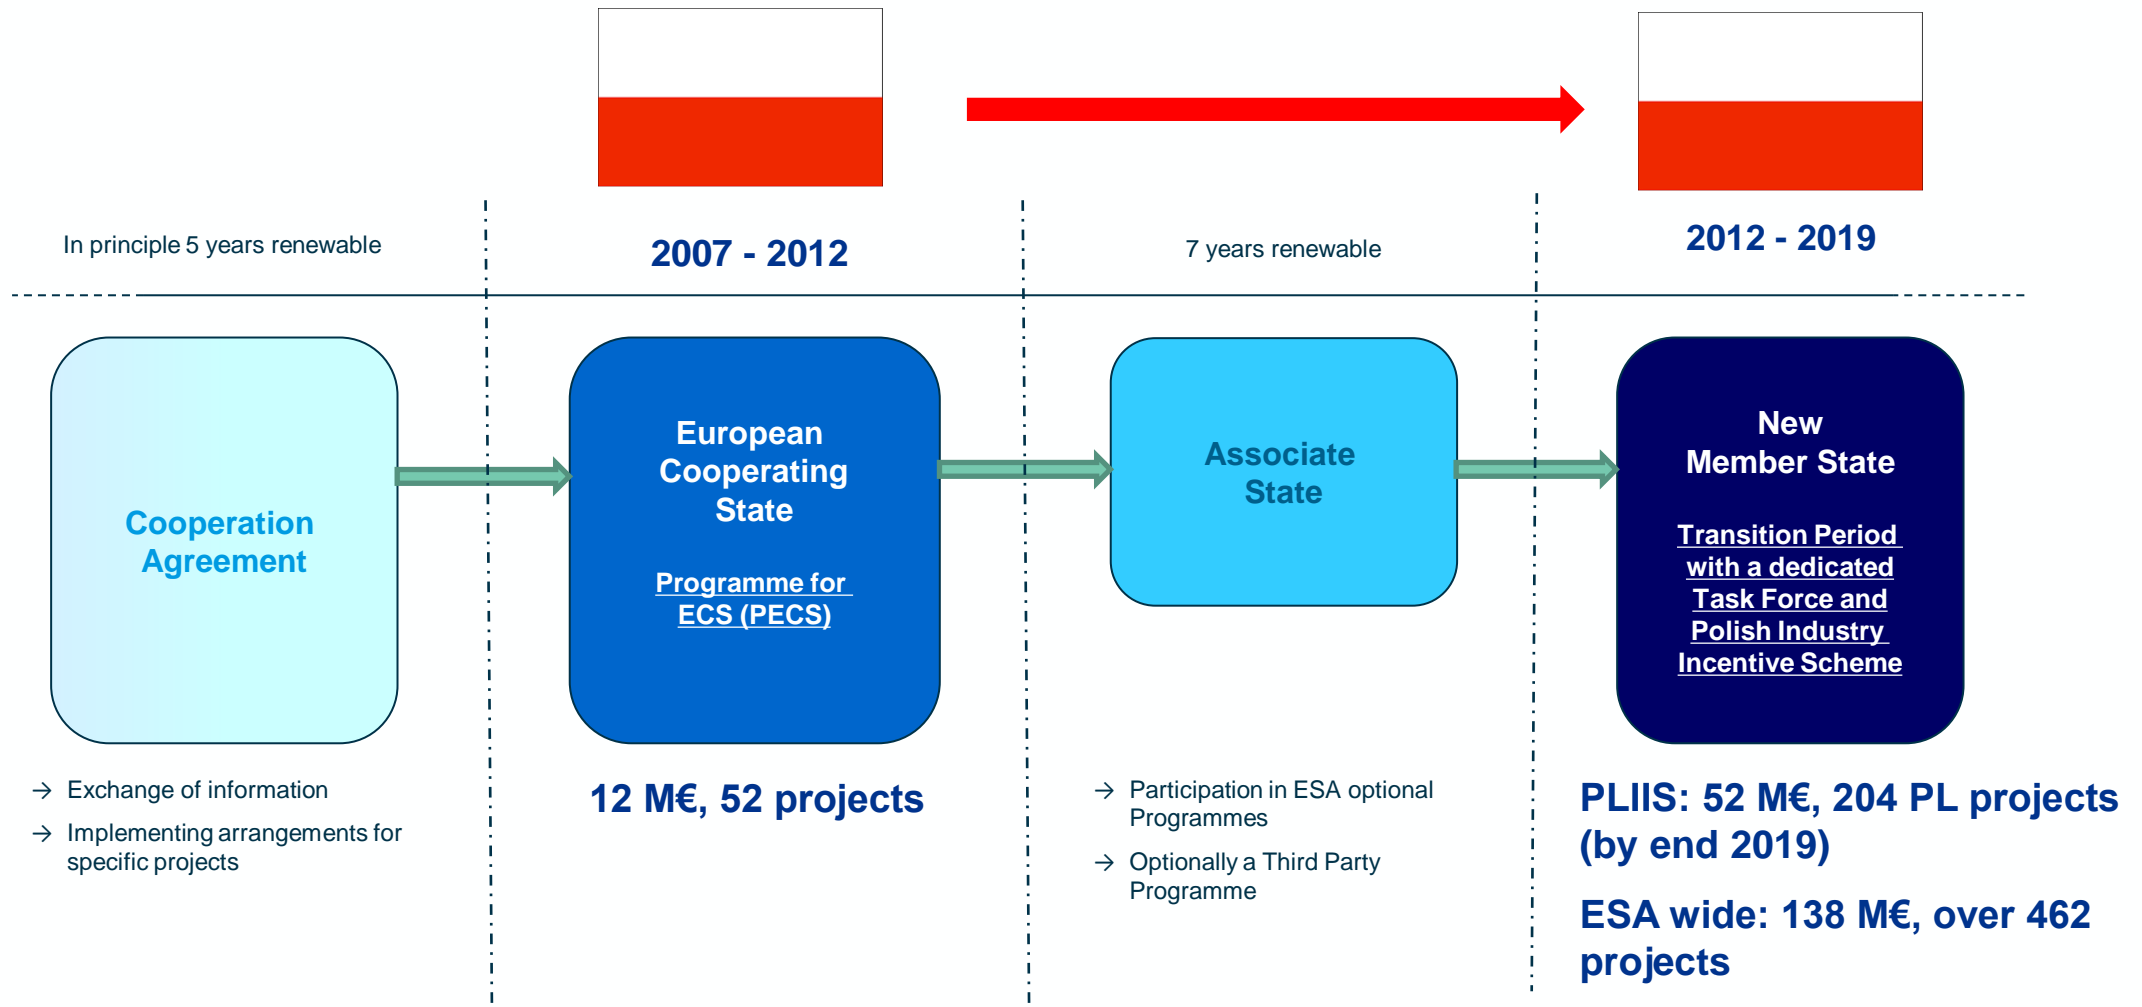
In principle 5 years renewable

2007 - 2012

7 years renewable

2012 - 2019

Cooperation Agreement

European Cooperating State

Programme for ECS (PECS)

Associate State

New Member State

Transition Period with a dedicated Task Force and Polish Industry Incentive Scheme

→ Exchange of information

→ Implementing arrangements for specific projects

12 M€, 52 projects

→ Participation in ESA optional Programmes

→ Optionally a Third Party Programme

PLIIS: 52 M€, 204 PL projects (by end 2019)

ESA wide: 138 M€, over 462 projects